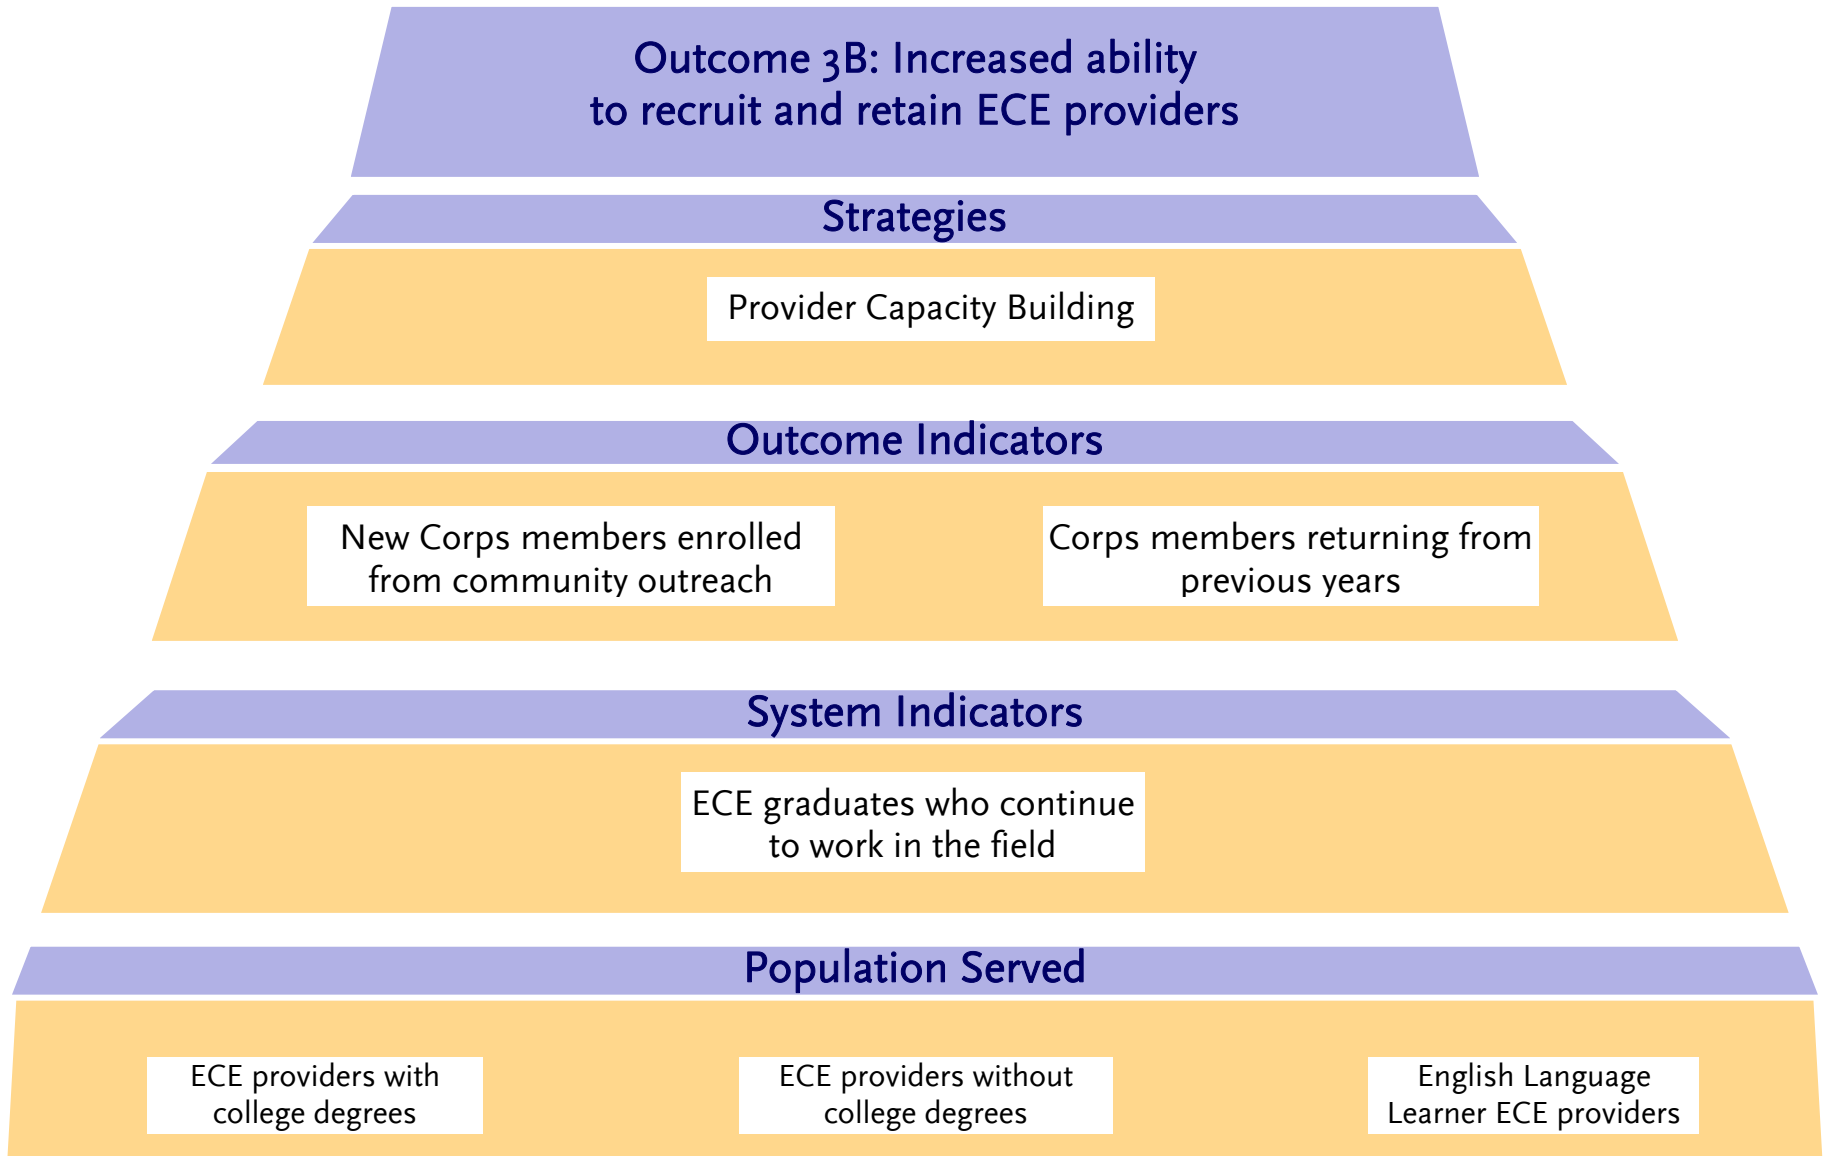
Outcome 3B: Increased ability to recruit and retain ECE providers

Strategies

Provider Capacity Building

Outcome Indicators

New Corps members enrolled from community outreach

Corps members returning from previous years

System Indicators

ECE graduates who continue to work in the field

Population Served

ECE providers with college degrees

ECE providers without college degrees

English Language Learner ECE providers